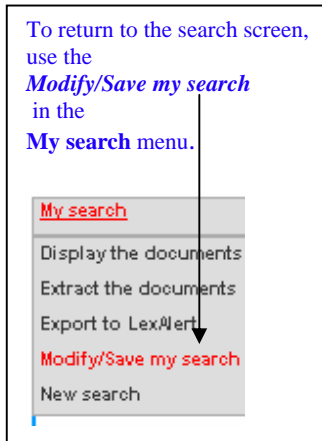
To return to the search screen, use the *Modify/Save my search* in the **My search** menu.

My search

Display the documents

Extract the documents

Export to LexAlert

Modify/Save my search

New search